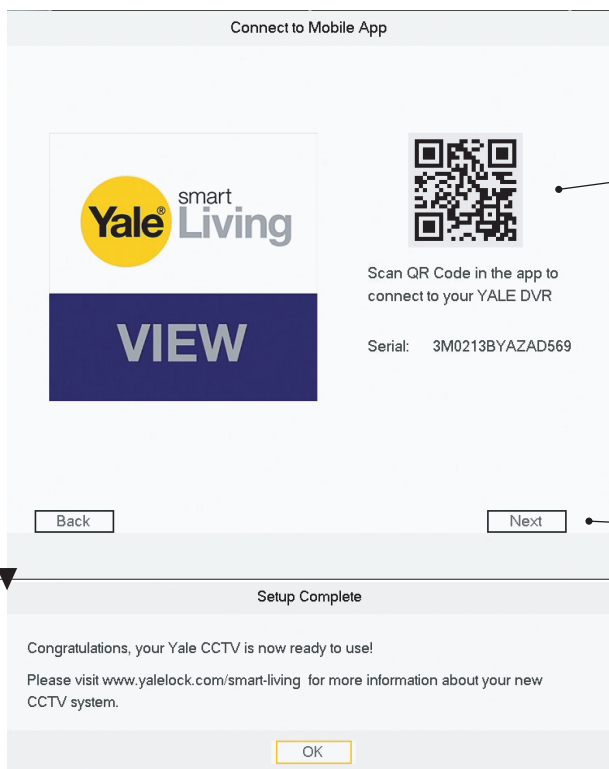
Connect to Mobile App

Yale® smart Living

VIEW

Scan QR Code in the app to connect to your YALE DVR

Serial: 3M0213BYAZAD569

Back

Next

Setup Complete

Congratulations, your Yale CCTV is now ready to use!

Please visit www.yalelock.com/smart-living for more information about your new CCTV system.

OK